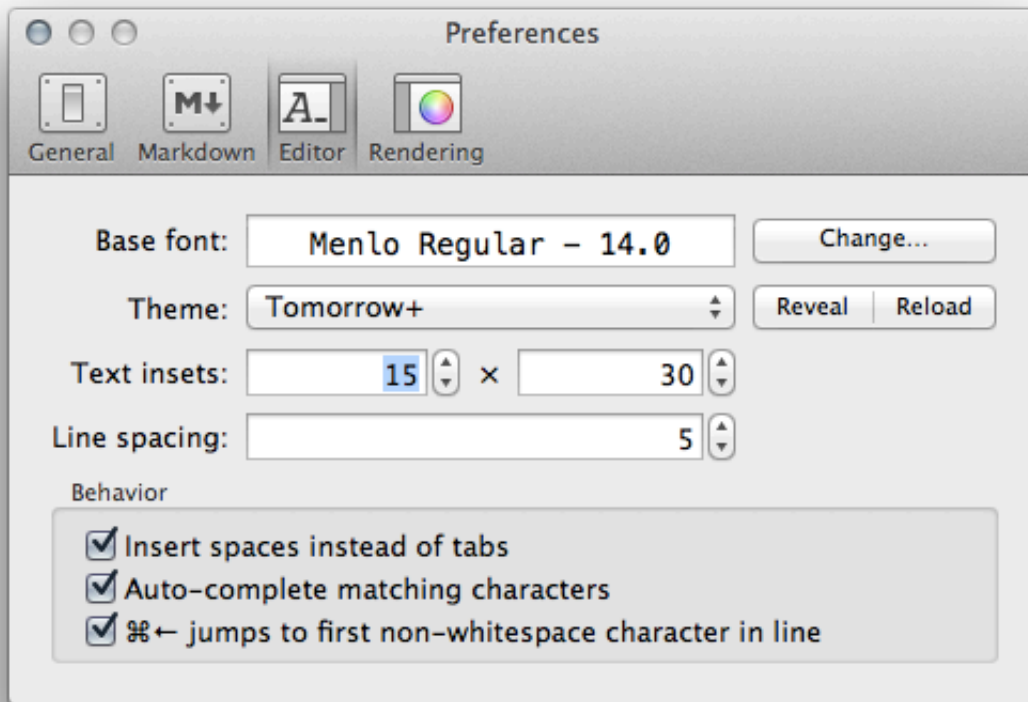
Preferences

M↓

A_

General Markdown Editor Rendering

Base font: Menlo Regular – 14.0 Change...

Theme: Tomorrow+ Reveal Reload

Text insets: 15 × 30

Line spacing: 5

Behavior

Insert spaces instead of tabs

Auto-complete matching characters

⌘← jumps to first non-whitespace character in line